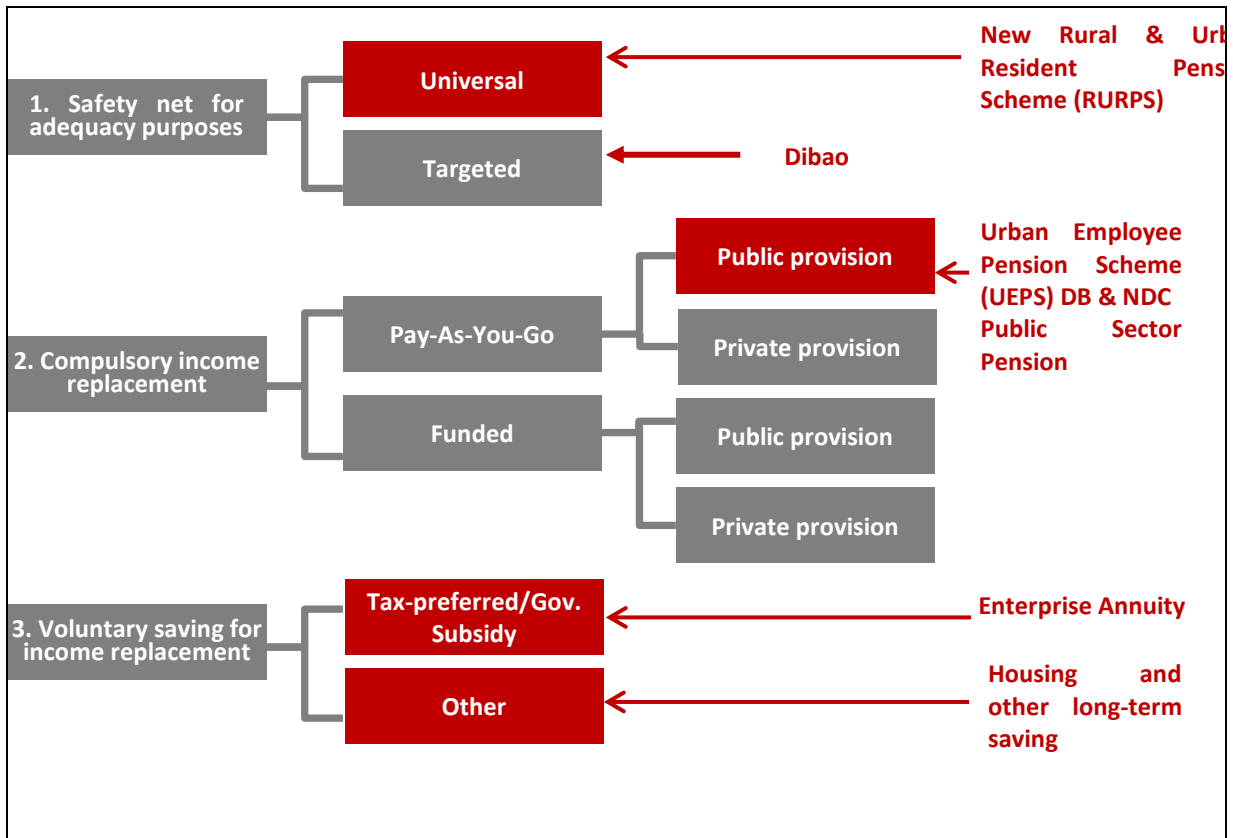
1. Safety net for adequacy purposes

Universal

Targeted

New Rural & Urb Resident Pens Scheme (RURPS)

Dibao

2. Compulsory income replacement

Pay-As-You-Go

Public provision

Private provision

Urban Employee Pension Scheme (UEPS) DB & NDC Public Sector Pension

Funded

Public provision

Private provision

3. Voluntary saving for income replacement

Tax-preferred/Gov. Subsidy

Enterprise Annuity

Other

Housing and other long-term saving